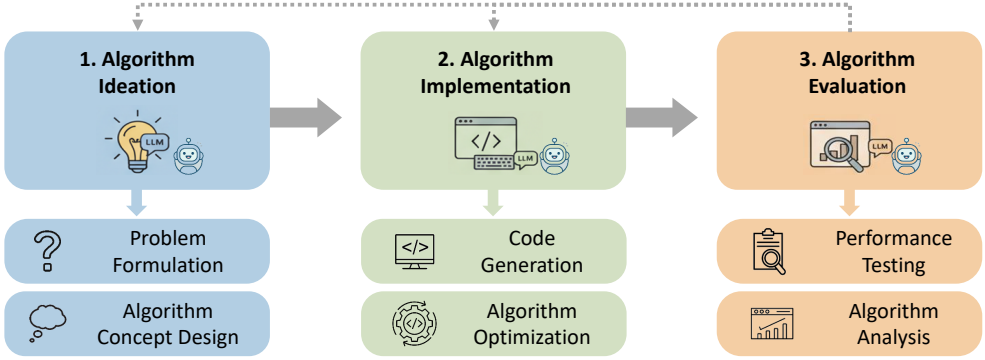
1. Algorithm Ideation

LLM

2. Algorithm Implementation

</>

LLM

3. Algorithm Evaluation

LLM

Problem Formulation

Algorithm Concept Design

</>

Code Generation

</>

Algorithm Optimization

Performance Testing

Algorithm Analysis